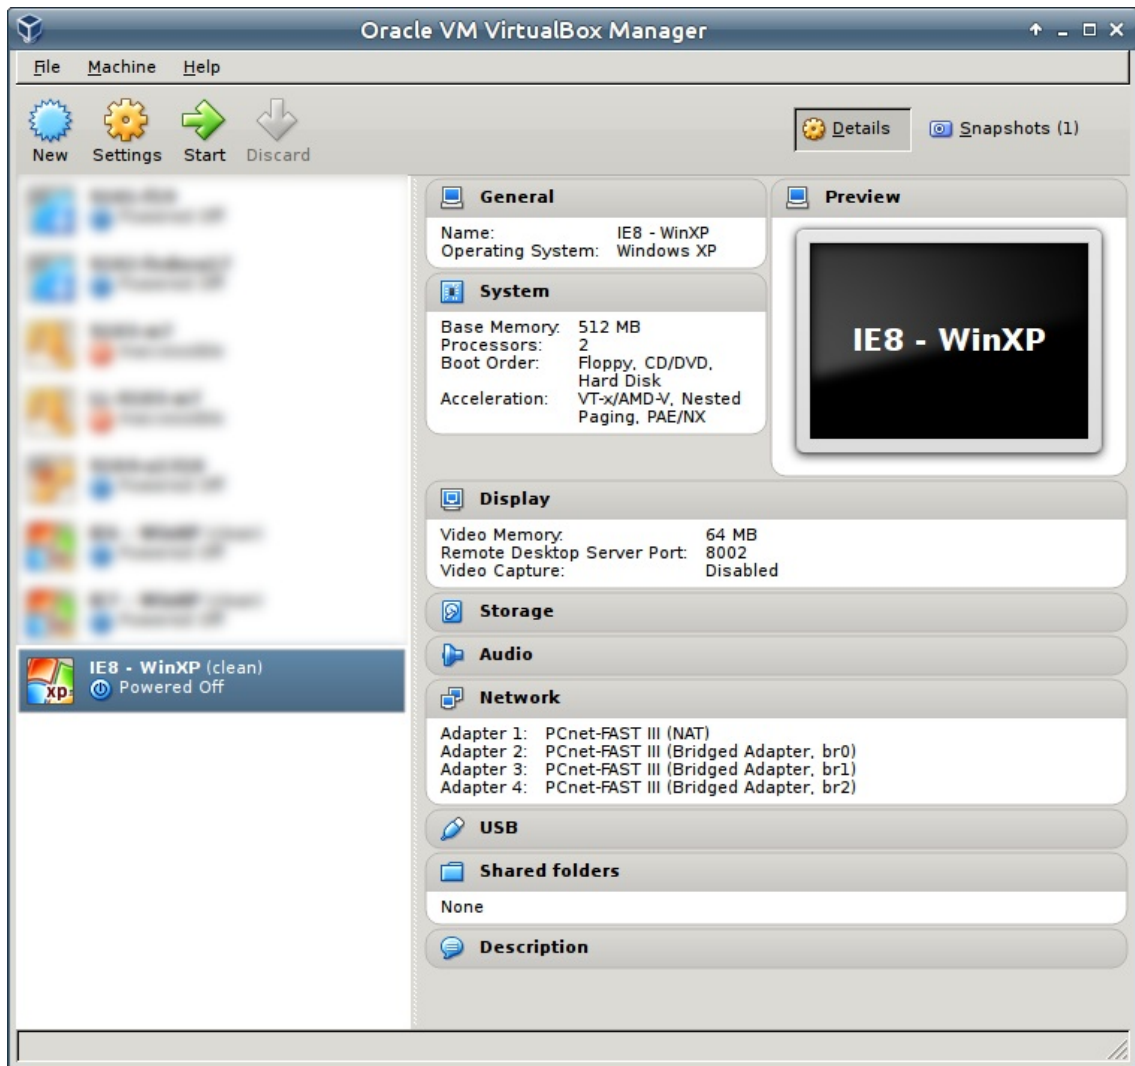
Oracle VM VirtualBox Manager

File Machine Help

New Settings Start Discard

Details Snapshots (1)

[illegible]
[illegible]
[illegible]
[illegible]
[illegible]
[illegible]
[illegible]
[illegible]
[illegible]
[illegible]
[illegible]
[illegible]
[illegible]
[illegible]

IE8 - WinXP (clean)
Powered Off

General
Name: IE8 - WinXP
Operating System: Windows XP

System
Base Memory: 512 MB
Processors: 2
Boot Order: Floppy, CD/DVD, Hard Disk
Acceleration: VT-x/AMD-V, Nested Paging, PAE/NX

Preview
IE8 - WinXP

Display
Video Memory: 64 MB
Remote Desktop Server Port: 8002
Video Capture: Disabled

Storage

Audio

Network
Adapter 1: PCnet-FAST III (NAT)
Adapter 2: PCnet-FAST III (Bridged Adapter, br0)
Adapter 3: PCnet-FAST III (Bridged Adapter, br1)
Adapter 4: PCnet-FAST III (Bridged Adapter, br2)

USB

Shared folders
None

Description